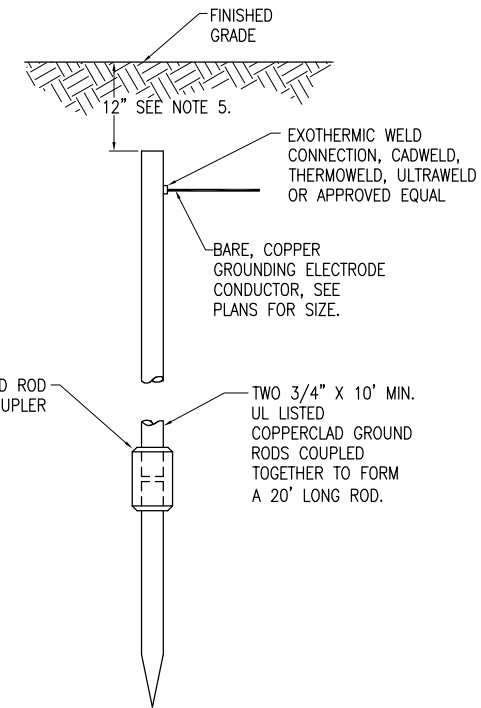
FINISHED GRADE

12" SEE NOTE 5.

EXOTHERMIC WELD CONNECTION, CADWELD, THERMOWELD, ULTRAWELD OR APPROVED EQUAL

BARE, COPPER GROUNDING ELECTRODE CONDUCTOR, SEE PLANS FOR SIZE.

D ROD UPLER

TWO 3/4" X 10' MIN. UL LISTED COPPERCLAD GROUND RODS COUPLED TOGETHER TO FORM A 20' LONG ROD.